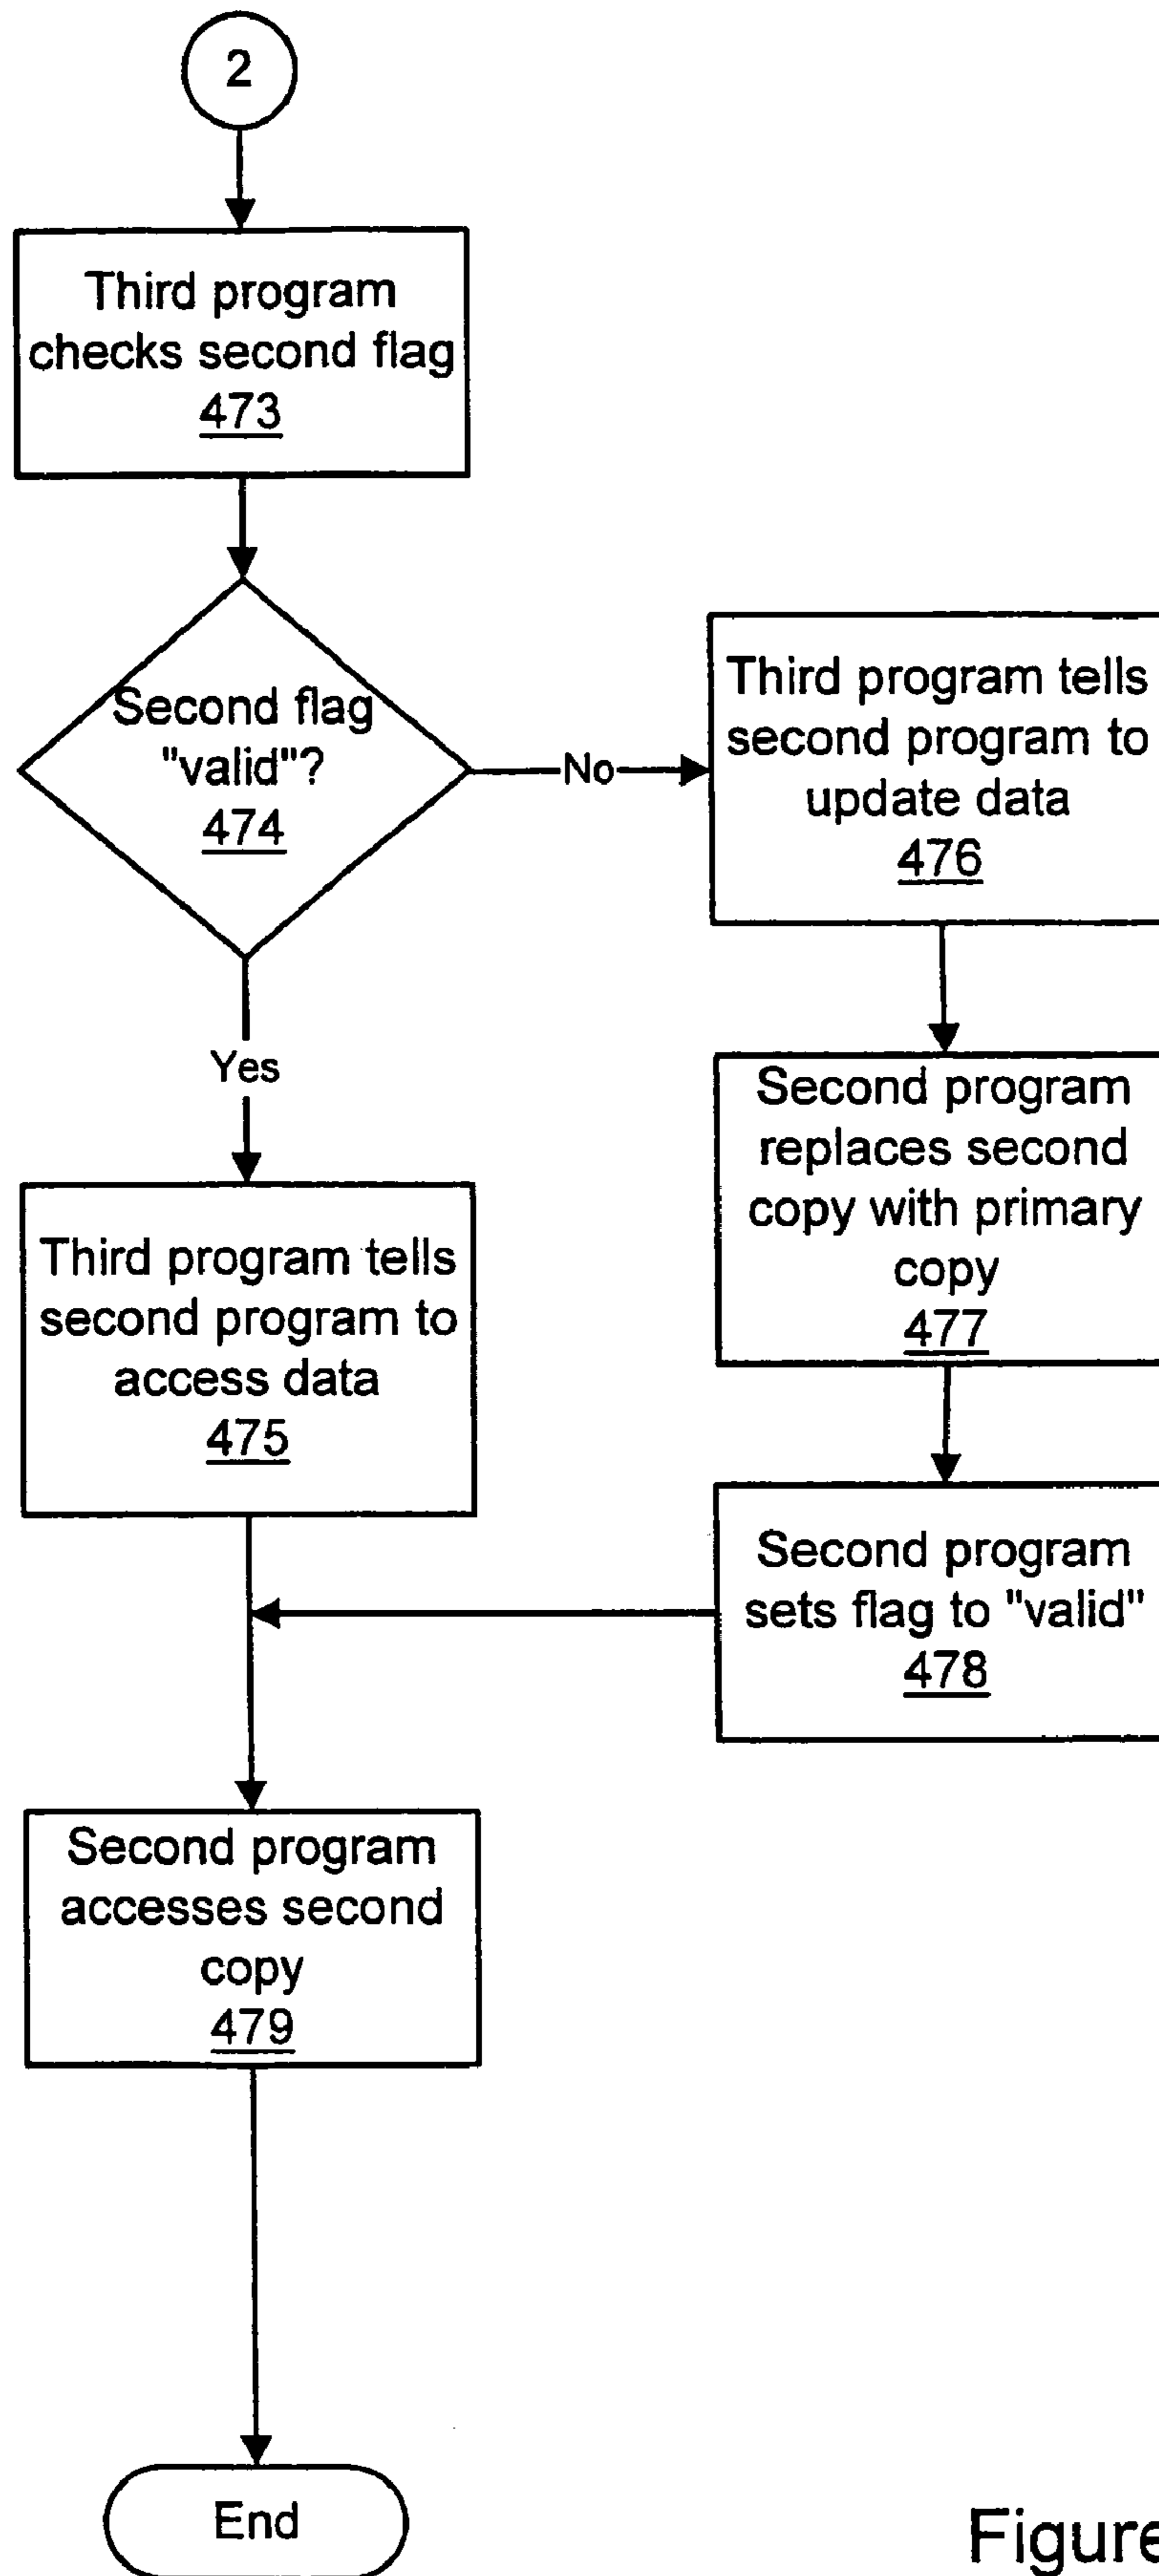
2

Third program checks second flag
473

Second flag "valid"?
474

No

Third program tells second program to update data
476

Yes

Second program replaces second copy with primary copy
477

Third program tells second program to access data
475

Second program sets flag to "valid"
478

Second program accesses second copy
479

End

Figure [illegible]